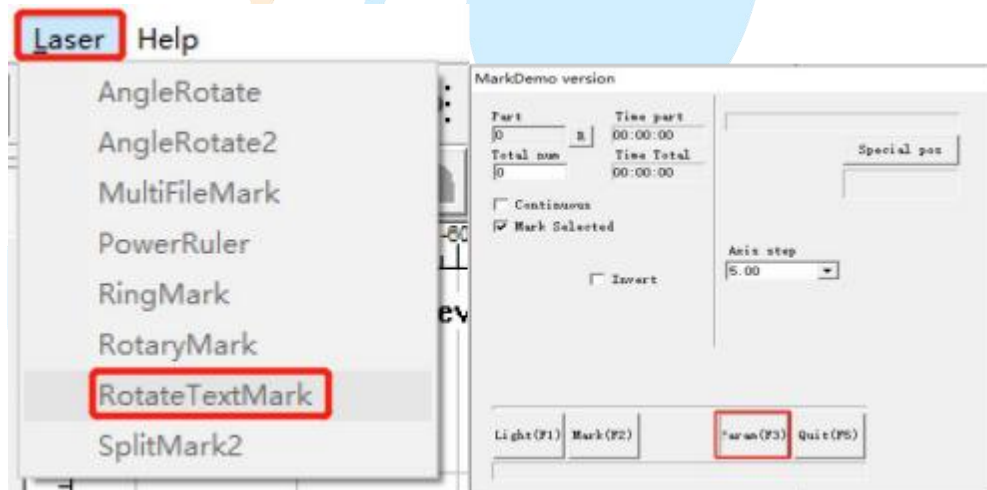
Laser Help

AngleRotate
AngleRotate2
MultiFileMark
PowerRuler
RingMark
RotaryMark
RotateTextMark
SplitMark2

MarkDemo version

Part
0
R
Time part
00:00:00
Total num
0
Time Total
00:00:00
Special pos
Continuous
Mark Selected
Axis step
5.00
Invert
Light(F1) Mark(F2) Param(F3) Quit(F5)